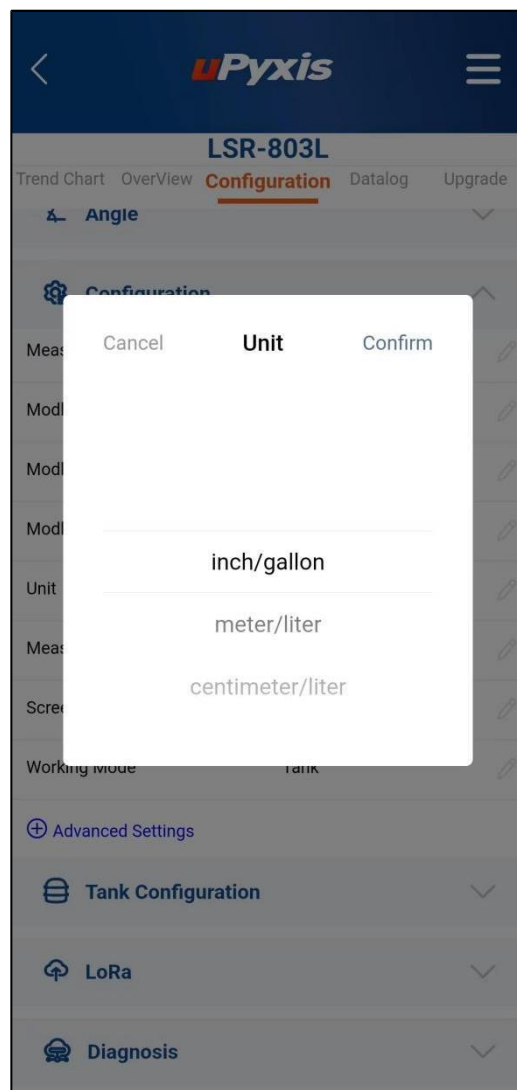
uPyxis

LSR-803L

Trend Chart OverView Configuration Datalog Upgrade

Angle

Configuration

Meas

Modl

Modl

Modl

Unit

Meas

Scre

Working Mode Tank

Cancel Unit Confirm

inch/gallon

meter/liter

centimeter/liter

Advanced Settings

Tank Configuration

LoRa

Diagnosis